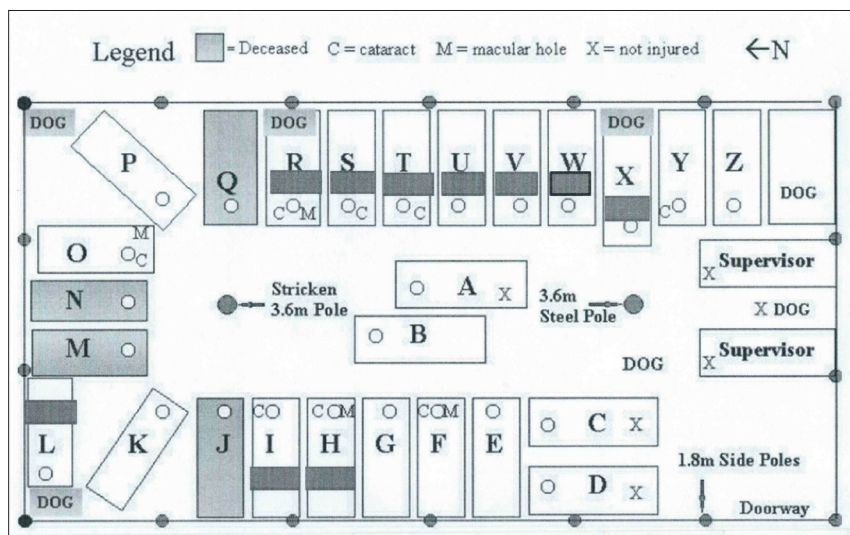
Legend = Deceased C = cataract M = macular hole X = not injured ←N

DOG
P
Q
DOG
R
C M
S
C
T
C
U
V
W
DOG
X
Y
C
Z
DOG

O
M
C
N
M
Stricken 3.6m Pole
A
X
B
3.6m Steel Pole
Supervisor
X
X DOG
Supervisor
X
DOG

L
DOG
K
J
I
C
H
C M
G
F
C M
E
C
X
D
X
1.8m Side Poles
Doorway